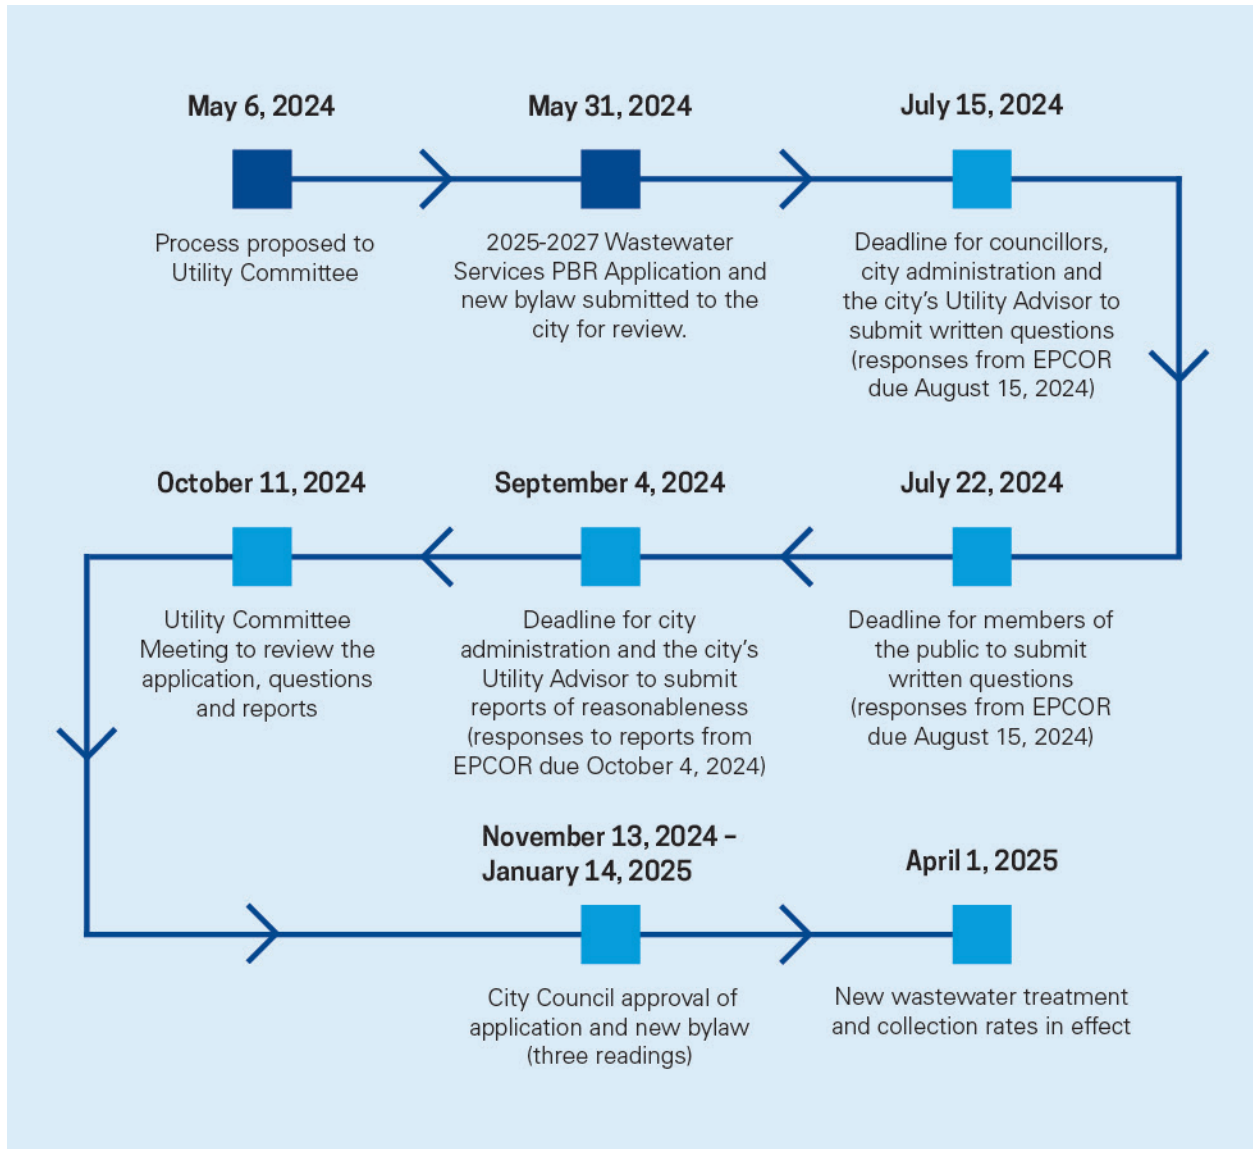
May 6, 2024

Process proposed to Utility Committee

May 31, 2024

2025-2027 Wastewater Services PBR Application and new bylaw submitted to the city for review.

July 15, 2024

Deadline for councillors, city administration and the city's Utility Advisor to submit written questions (responses from EPCOR due August 15, 2024)

July 22, 2024

Deadline for members of the public to submit written questions (responses from EPCOR due August 15, 2024)

September 4, 2024

Deadline for city administration and the city's Utility Advisor to submit reports of reasonableness (responses to reports from EPCOR due October 4, 2024)

October 11, 2024

Utility Committee Meeting to review the application, questions and reports

November 13, 2024 – January 14, 2025

City Council approval of application and new bylaw (three readings)

April 1, 2025

New wastewater treatment and collection rates in effect